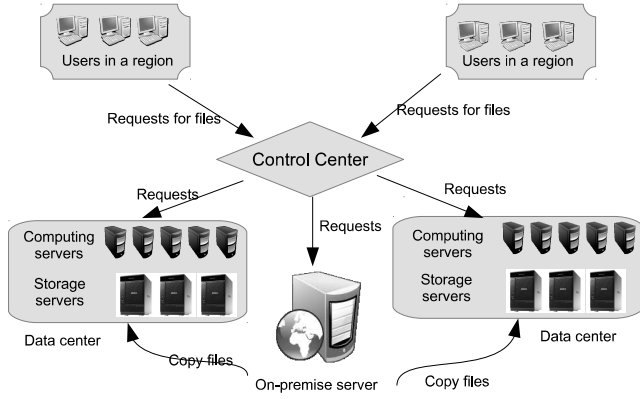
Users in a region

Users in a region

Requests for files

Requests for files

Control Center

Requests

Requests

Requests

Computing servers

Storage servers

Computing servers

Storage servers

Data center

Data center

Copy files

On-premise server

Copy files